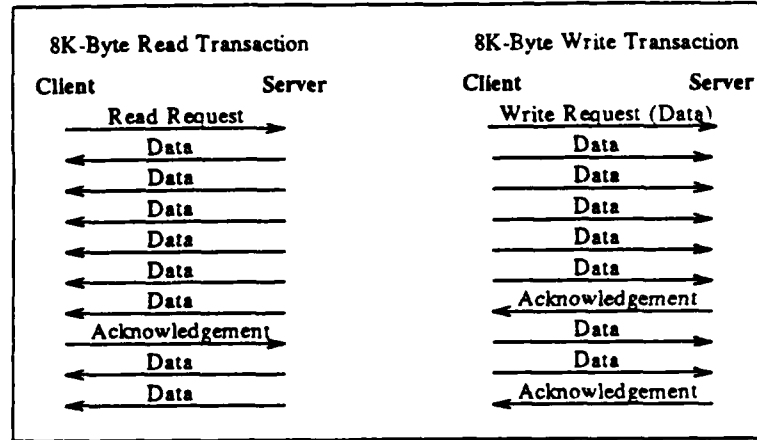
8K-Byte Read Transaction

Client Server

Read Request

Data

Data

Data

Data

Data

Data

Acknowledgement

Data

Data

8K-Byte Write Transaction

Client Server

Write Request (Data)

Data

Data

Data

Data

Data

Acknowledgement

Data

Data

Acknowledgement